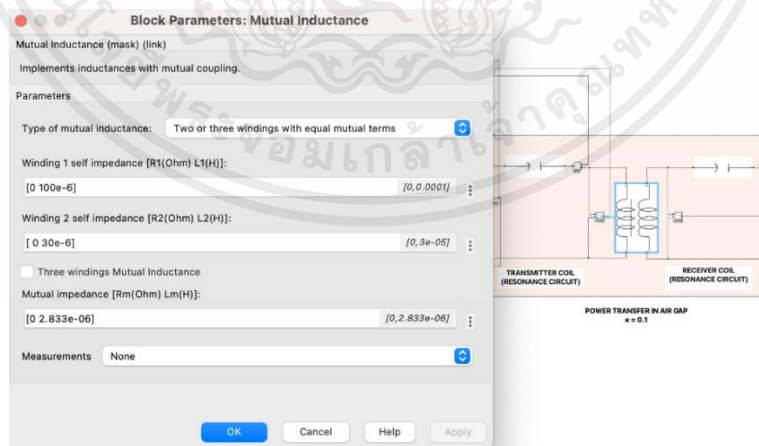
Block Parameters: Mutual Inductance

Mutual Inductance (mask) (link)

Implements inductances with mutual coupling.

Parameters

Type of mutual inductance: Two or three windings with equal mutual terms

Winding 1 self impedance [R1(Ohm) L1(H)]:

[0 100e-6] [0,0.0001]

Winding 2 self impedance [R2(Ohm) L2(H)]:

[ 0 30e-6] [0,3e-05]

Three windings Mutual Inductance

Mutual impedance [Rm(Ohm) Lm(H)]:

[0 2.833e-06] [0,2.833e-06]

Measurements None

OK Cancel Help Apply

TRANSMITTER COIL (RESONANCE CIRCUIT)

RECEIVER COIL (RESONANCE CIRCUIT)

POWER TRANSFER IN AIR GAP
$\kappa = 0.1$